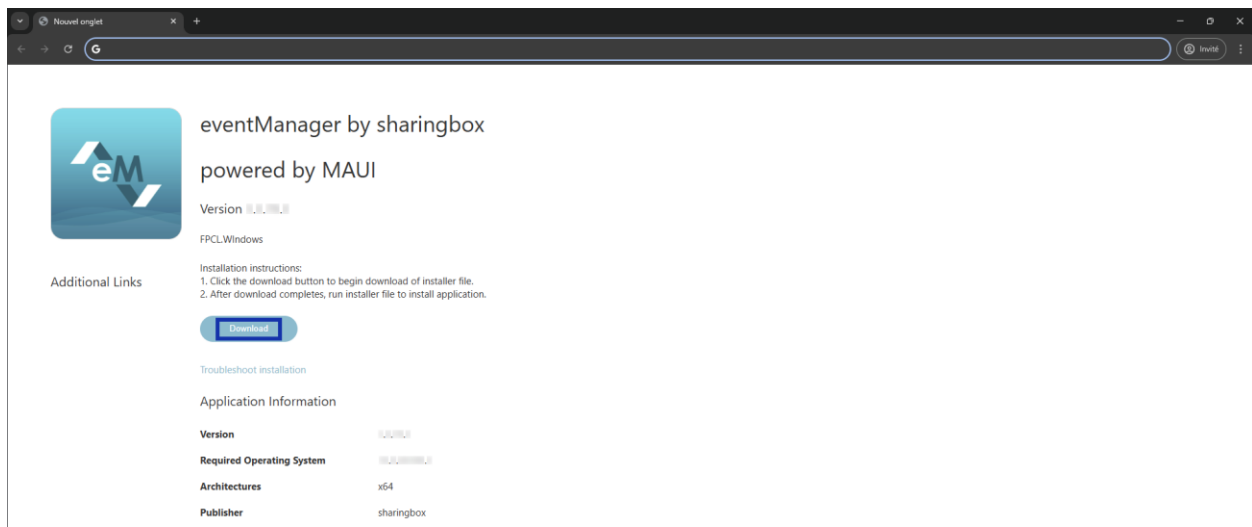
Nouvel onglet

Invité

eM

eventManager by sharingbox

powered by MAUI

Version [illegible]

FPCL.WIndows

Additional Links

Installation instructions:
1. Click the download button to begin download of installer file.
2. After download completes, run installer file to install application.

Download

Troubleshoot installation

Application Information

| | |
|---|---|
| **Version** | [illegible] |
| **Required Operating System** | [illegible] |
| **Architectures** | x64 |
| **Publisher** | sharingbox |